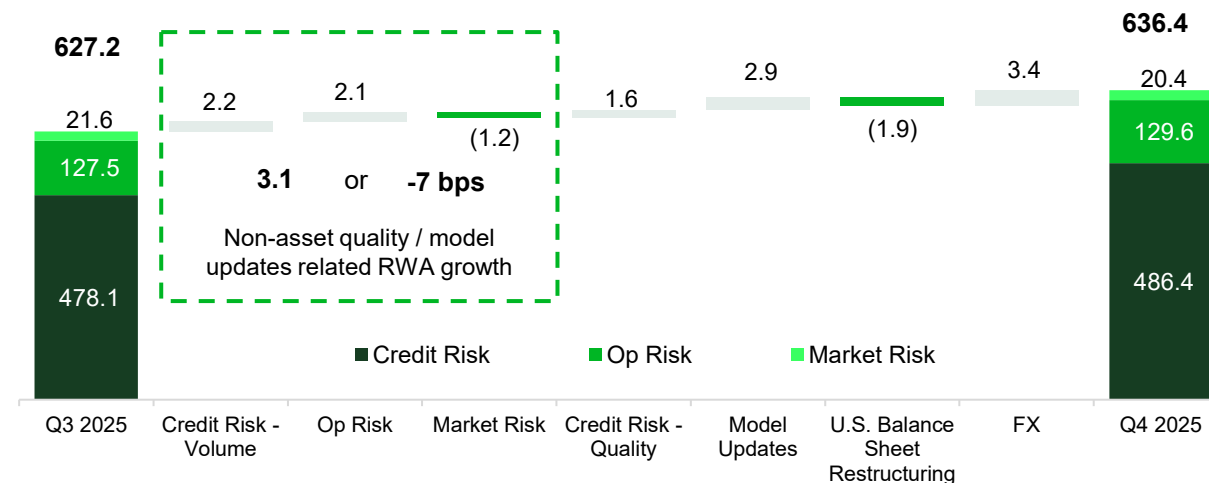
627.2

21.6

127.5

478.1

2.2

2.1

(1.2)

3.1 or -7 bps

Non-asset quality / model updates related RWA growth

1.6

2.9

(1.9)

3.4

636.4

20.4

129.6

486.4

Credit Risk Op Risk Market Risk

Q3 2025

Credit Risk - Volume

Op Risk

Market Risk

Credit Risk - Quality

Model Updates

U.S. Balance Sheet Restructuring

FX

Q4 2025